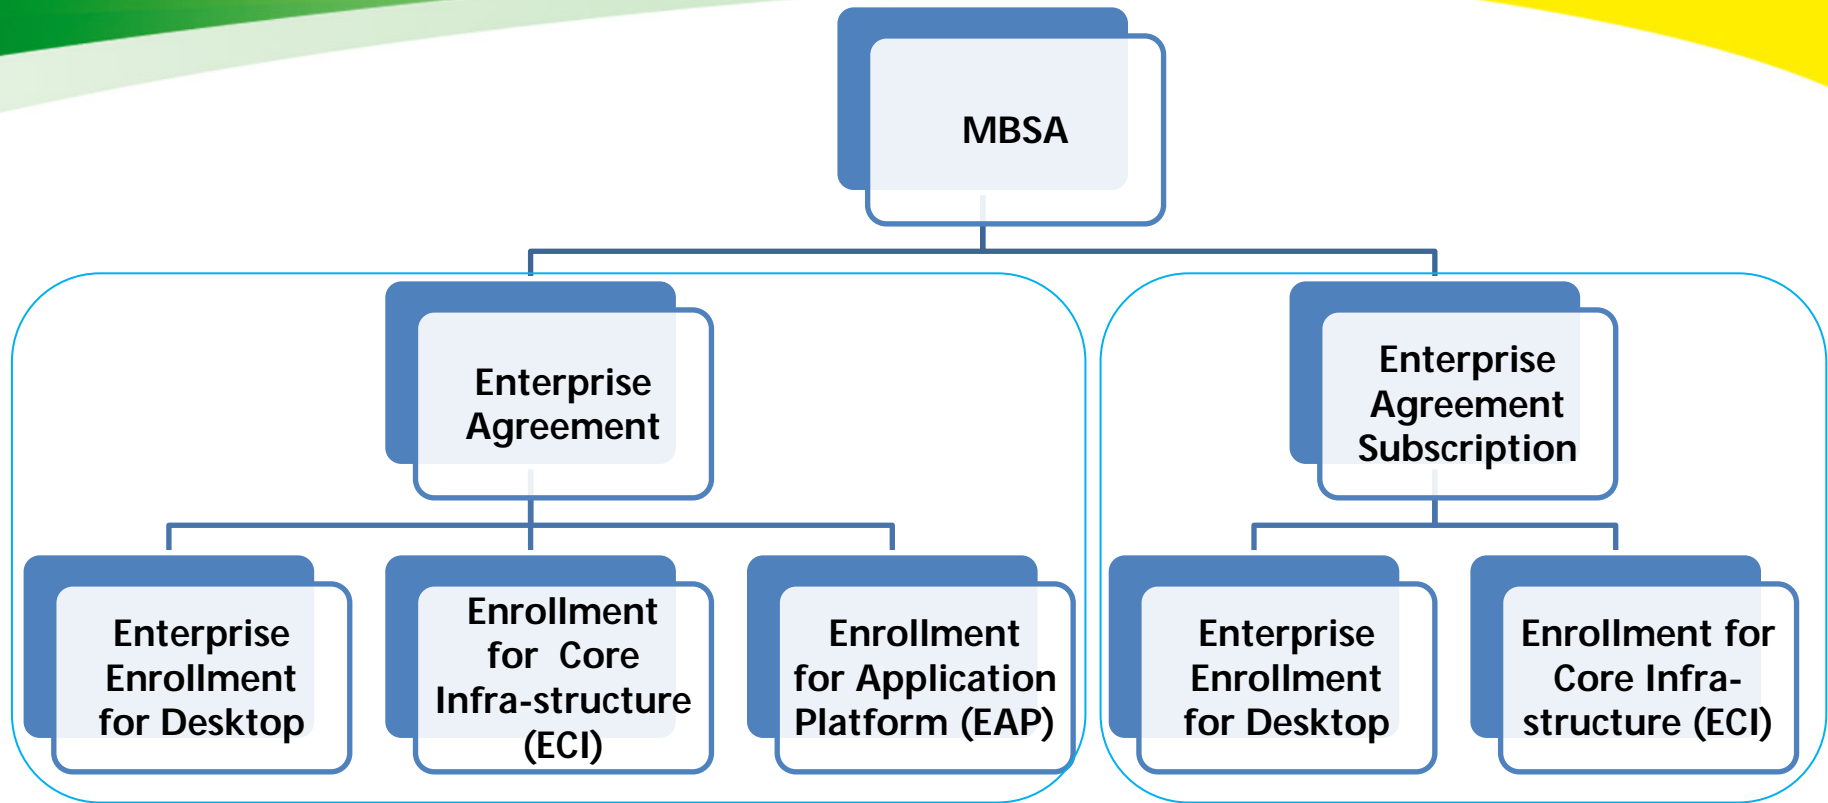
MBSA

Enterprise Agreement

Enterprise Agreement Subscription

Enterprise Enrollment for Desktop

Enrollment for Core Infra-structure (ECI)

Enrollment for Application Platform (EAP)

Enterprise Enrollment for Desktop

Enrollment for Core Infra-structure (ECI)